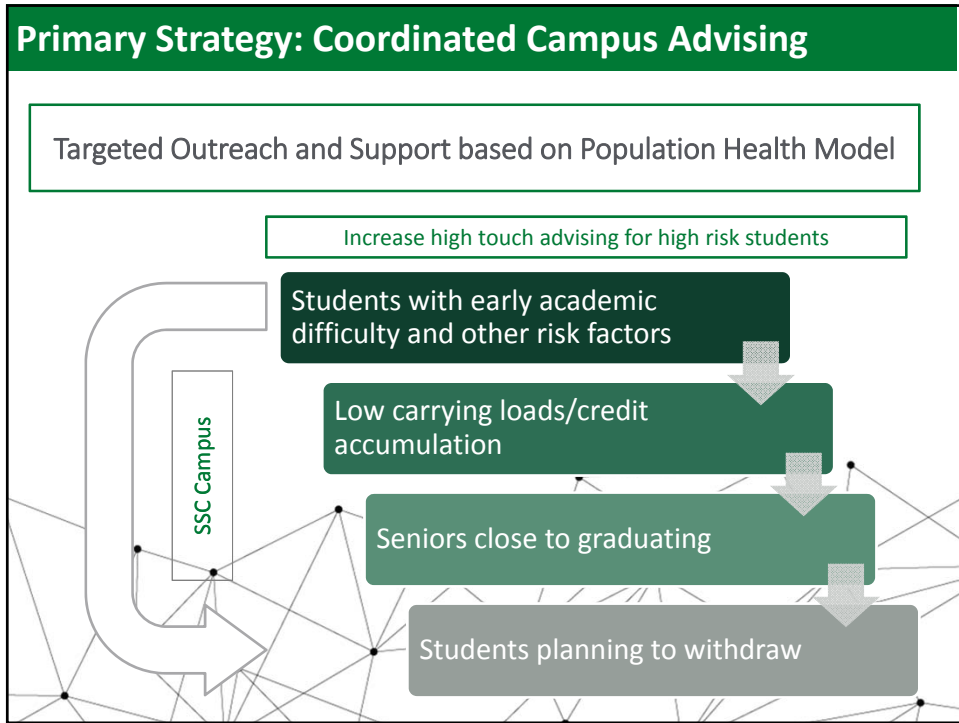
Primary Strategy: Coordinated Campus Advising

Targeted Outreach and Support based on Population Health Model

Increase high touch advising for high risk students

Students with early academic difficulty and other risk factors

Low carrying loads/credit accumulation

Seniors close to graduating

Students planning to withdraw

SSC Campus